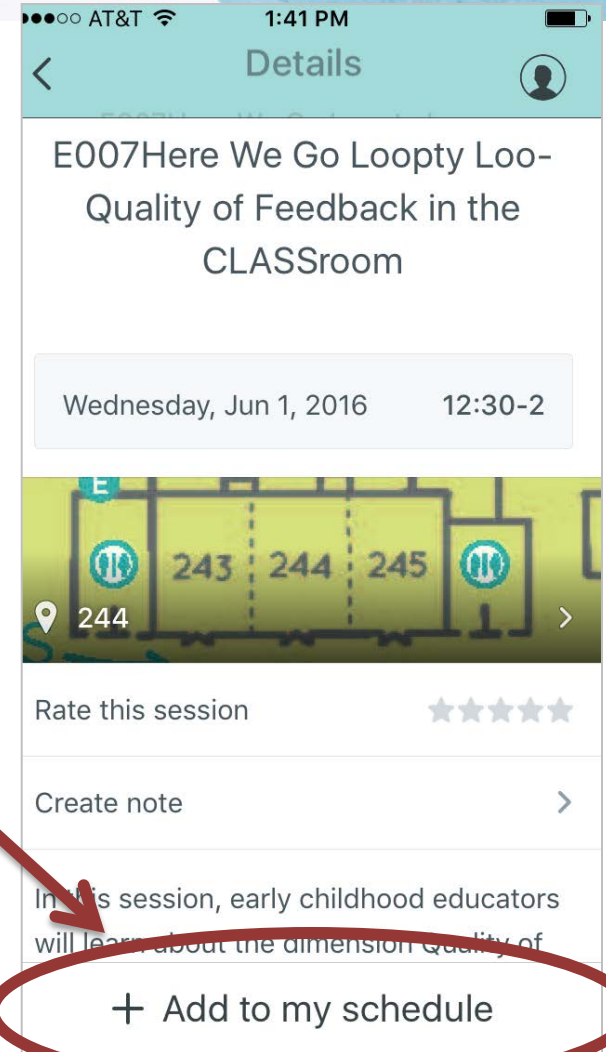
●●●○○ AT&T 1:41 PM

Details

E007Here We Go Loopty Loo- Quality of Feedback in the CLASSroom

Wednesday, Jun 1, 2016 12:30-2

E

243 244 245

244

Rate this session

Create note

In this session, early childhood educators will learn about the dimension Quality of

+ Add to my schedule